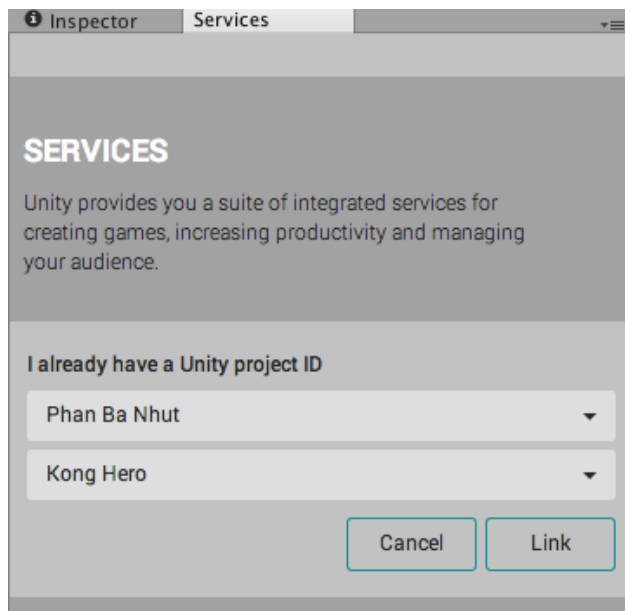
Inspector Services

SERVICES

Unity provides you a suite of integrated services for creating games, increasing productivity and managing your audience.

I already have a Unity project ID

Phan Ba Nhut

Kong Hero

Cancel Link